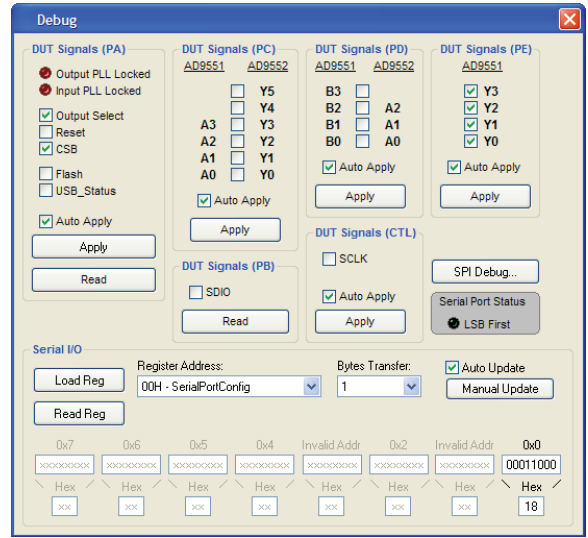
Debug

DUT Signals (PA)
Output PLL Locked
Input PLL Locked
Output Select
Reset
CSB
Flash
USB_Status
Auto Apply
Apply
Read

DUT Signals (PC)
AD9551 AD9552
Y5
Y4
A3 Y3
A2 Y2
A1 Y1
A0 Y0
Auto Apply
Apply

DUT Signals (PB)
SDIO
Read

DUT Signals (PD)
AD9551 AD9552
B3
B2 A2
B1 A1
B0 A0
Auto Apply
Apply

DUT Signals (CTL)
SCLK
Auto Apply
Apply

DUT Signals (PE)
AD9551
Y3
Y2
Y1
Y0
Auto Apply
Apply

SPI Debug...
Serial Port Status
LSB First

Serial I/O
Load Reg
Read Reg
Register Address:
00H - SerialPortConfig
Bytes Transfer:
1
Auto Update
Manual Update

| 0x7 | 0x6 | 0x5 | 0x4 | Invalid Addr | 0x2 | Invalid Addr | 0x0 |
|---|---|---|---|---|---|---|---|
| xxxxxxxx | xxxxxxxx | xxxxxxxx | xxxxxxxx | xxxxxxxx | xxxxxxxx | xxxxxxxx | 00011000 |
| Hex | Hex | Hex | Hex | Hex | Hex | Hex | Hex |
| xx | xx | xx | xx | xx | xx | xx | 18 |